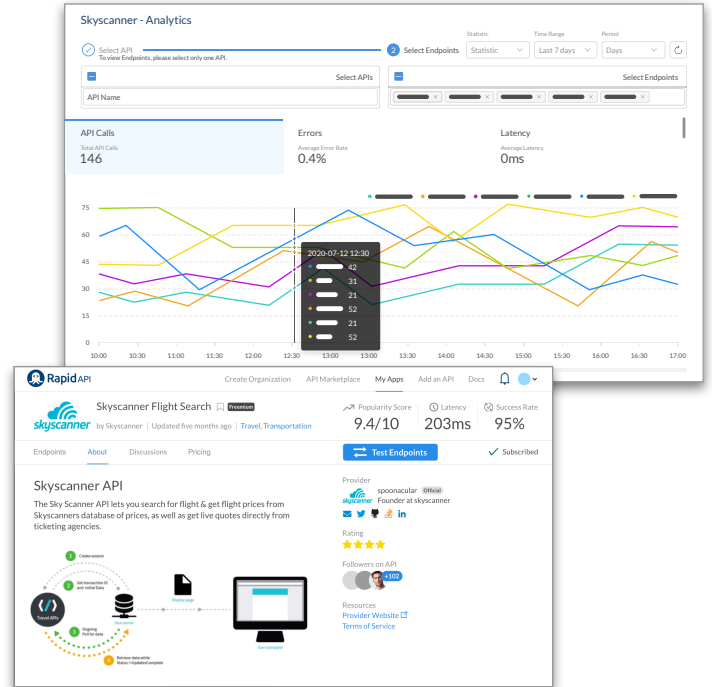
Skyscanner - Analytics

Select API
To view Endpoints, please select only one API.

2 Select Endpoints

Statistic
Statistic

Time Range
Last 7 days

Period
Days

Select APIs

API Name

Select Endpoints

API Calls
Total API Calls
146

Errors
Average Error Rate
0.4%

Latency
Average Latency
0ms

75
60
45
30
15
0

2020-07-12 12:30
42
31
21
52
21
52

10:00 10:30 11:00 11:30 12:00 12:30 13:00 13:30 14:00 14:30 15:00 15:30 16:00 16:30 17:00

Rapid API

Create Organization API Marketplace My Apps Add an API Docs

skyscanner

Skyscanner Flight Search Freemium

by Skyscanner | Updated five months ago | Travel, Transportation

Popularity Score
9.4/10

Latency
203ms

Success Rate
95%

Endpoints About Discussions Pricing

Test Endpoints

Subscribed

Skyscanner API

The Sky Scanner API lets you search for flight & get flight prices from Skyscanners database of prices, as well as get live quotes directly from ticketing agencies.

1 Create session
2 Get transaction ID and Initial Data
3 Ongoing Poll for data
4 Retrieve data while Status != updated complete

Travel APIs

Your server

Display page

User computer

Provider
spooonacular Official
Founder at skyscanner

Rating

Followers on API
+102

Resources
Provider Website
Terms of Service